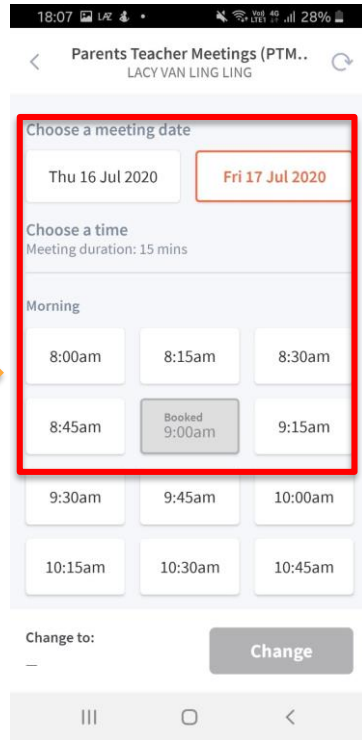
18:07 LAZ • Vo) LTE1 4G 28%

Parents Teacher Meetings (PTM..
LACY VAN LING LING

Choose a meeting date

Thu 16 Jul 2020

Fri 17 Jul 2020

Choose a time
Meeting duration: 15 mins

Morning

| | | |
|---|---|---|
| 8:00am | 8:15am | 8:30am |
| 8:45am | Booked 9:00am | 9:15am |
| 9:30am | 9:45am | 10:00am |
| 10:15am | 10:30am | 10:45am |

Change to:
—

Change